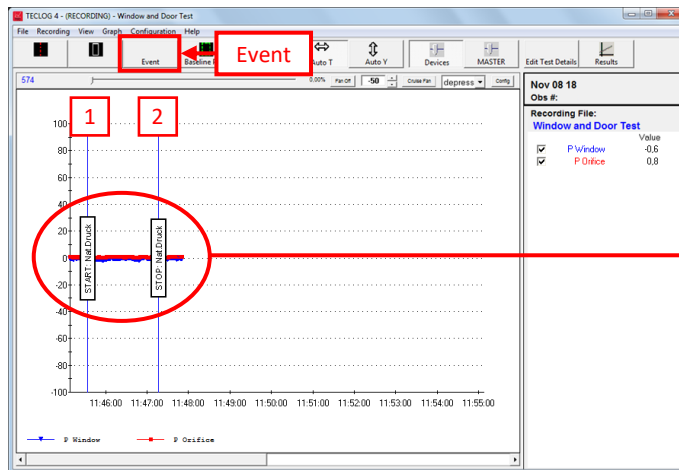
TECLOG 4 - (RECORDING) - Window and Door Test

File Recording View Graph Configuration Help

Event Baseline Auto T Auto Y Devices MASTER Edit Test Details Results

Event

574 0.00% Fan Off -50 Cruise Fan depress Config

1 2

100
80
60
40
20
0
-20
-40
-60
-80
-100

START: Nat.Druck
STOP: Nat.Druck

11:46:00 11:47:00 11:48:00 11:49:00 11:50:00 11:51:00 11:52:00 11:53:00 11:54:00 11:55:00

P Window P Orifice

Nov 08 18
Obs #:
Recording File:
Window and Door Test

| | | Value |
|---|---|---|
| ☑ | P Window | -0,6 |
| ☑ | P Orifice | 0,8 |